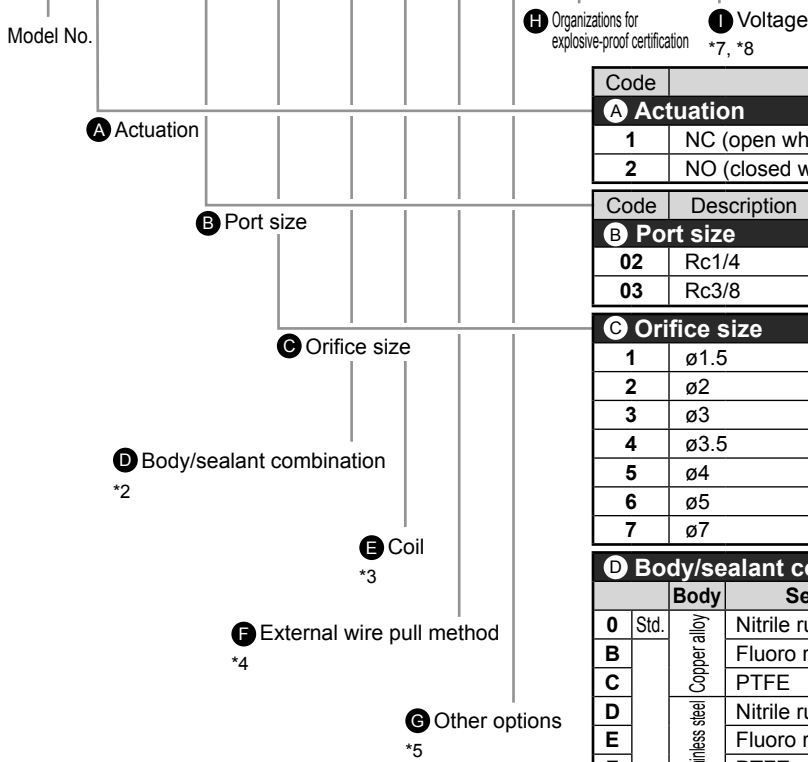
Model No.

H Organizations for explosive-proof certification

I Voltage
*7, *8

A Actuation

B Port size

C Orifice size

D Body/sealant combination
*2

E Coil
*3

F External wire pull method
*4

G Other options
*5

| Code | |
|---|---|
| A Actuation | |
| 1 | NC (open wh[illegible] |
| 2 | NO (closed w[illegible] |

| Code | Description |
|---|---|
| B Port size | |
| 02 | Rc1/4 |
| 03 | Rc3/8 |
| C Orifice size | |
| 1 | ø1.5 |
| 2 | ø2 |
| 3 | ø3 |
| 4 | ø3.5 |
| 5 | ø4 |
| 6 | ø5 |
| 7 | ø7 |

D Body/sealant c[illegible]

| | | Body | Se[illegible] |
|---|---|---|---|
| 0 | Std. | Copper alloy | Nitrile ru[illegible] |
| B | | | Fluoro r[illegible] |
| C | | | PTFE |
| D | | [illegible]inless steel | Nitrile ru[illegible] |
| E | | | Fluoro r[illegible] |
| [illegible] | | | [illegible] |